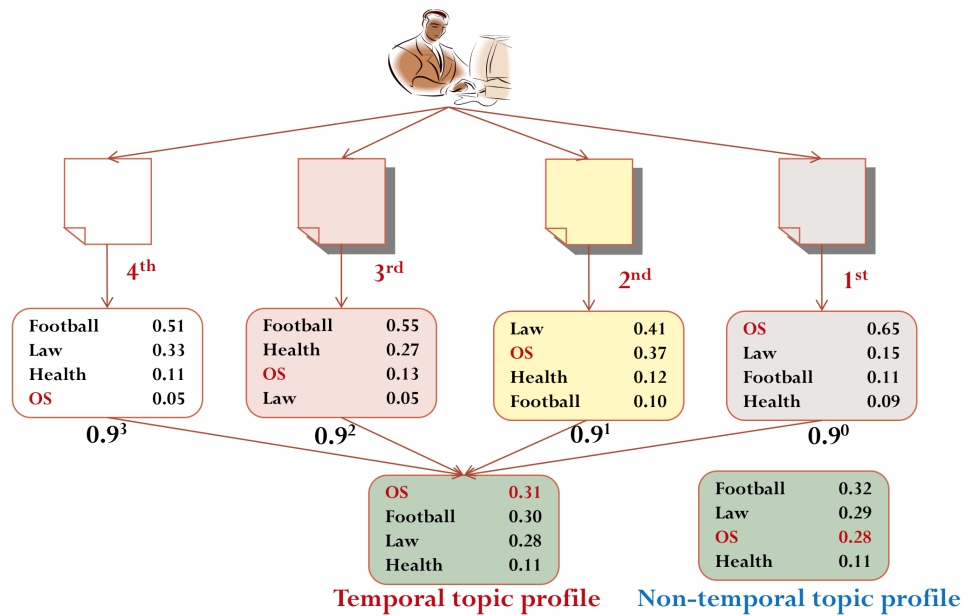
4$^{th}$

3$^{rd}$

2$^{nd}$

1$^{st}$

| Football | 0.51 |
|---|---|
| Law | 0.33 |
| Health | 0.11 |
| OS | 0.05 |

$0.9^3$

| Football | 0.55 |
|---|---|
| Health | 0.27 |
| OS | 0.13 |
| Law | 0.05 |

$0.9^2$

| Law | 0.41 |
|---|---|
| OS | 0.37 |
| Health | 0.12 |
| Football | 0.10 |

$0.9^1$

| OS | 0.65 |
|---|---|
| Law | 0.15 |
| Football | 0.11 |
| Health | 0.09 |

$0.9^0$

| OS | 0.31 |
|---|---|
| Football | 0.30 |
| Law | 0.28 |
| Health | 0.11 |

Temporal topic profile

| Football | 0.32 |
|---|---|
| Law | 0.29 |
| OS | 0.28 |
| Health | 0.11 |

Non-temporal topic profile